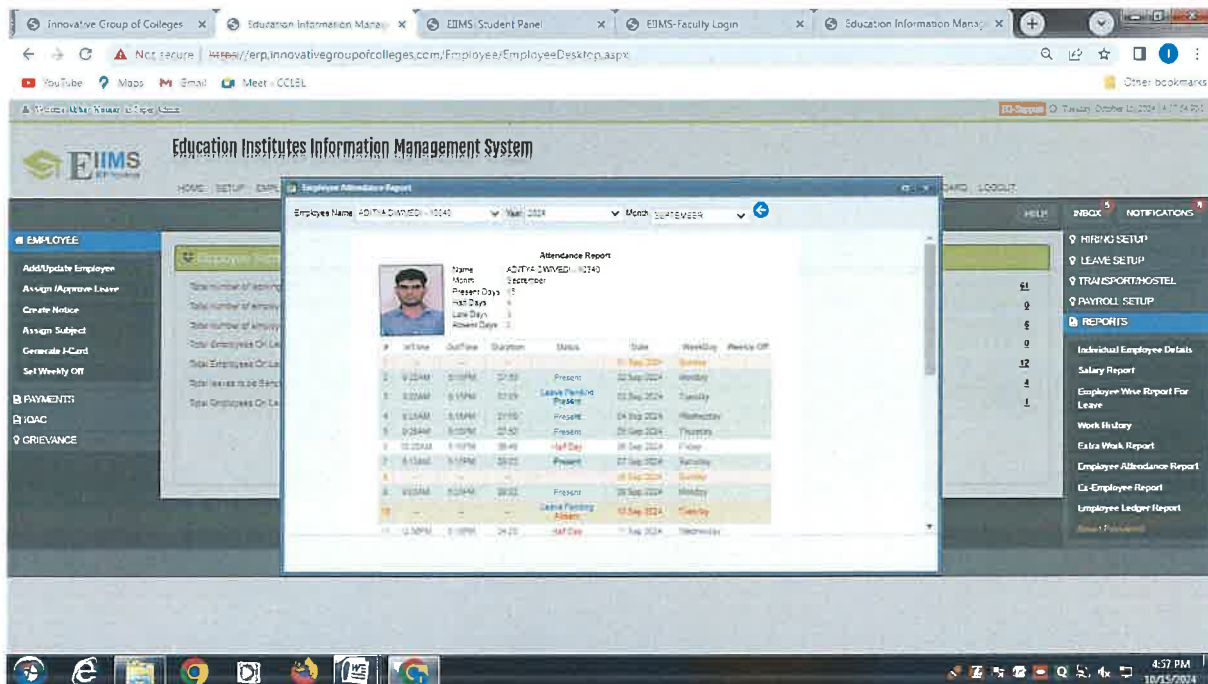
Innovative Group of Colleges ×
Education Information Manag ×
EIIMS-Student Panel ×
EIIMS-Faculty Login ×
Education Information Manag ×

Not secure | https://erp.innovativegroupofcolleges.com/Employee/EmployeeDesktop.aspx

YouTube Maps Gmail Meet - CCLEL Other bookmarks

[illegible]
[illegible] Tuesday, October 15, 2024 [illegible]

EIIMS
Education Institutes Information Management System
HOME SETUP EMPL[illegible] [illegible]ARD LOGOUT
HELP INBOX NOTIFICATIONS

Employee Attendance Report
Employee Name ADITYA DWIVEDI - 10340 Year 2024 Month SEPTEMBER

Attendance Report
Name ADITYA DWIVEDI - 10340
Month September
Present Days 15
Half Days 4
Late Days 3
Absent Days 2

| # | InTime | OutTime | Duration | Status | Date | WeekDay | Rest/Ex Off |
|---|---|---|---|---|---|---|---|
| 1 | -- | -- | -- | | 01 Sep 2024 | Sunday | |
| 2 | 9:25AM | 5:10PM | 07:53 | Present | 02 Sep 2024 | Monday | |
| 3 | 9:20AM | 5:15PM | 07:55 | Leave Pending Present | 03 Sep 2024 | Tuesday | |
| 4 | 9:15AM | 5:15PM | 07:55 | Present | 04 Sep 2024 | Wednesday | |
| 5 | 9:25AM | 5:05PM | 07:40 | Present | 05 Sep 2024 | Thursday | |
| 6 | 10:20AM | 5:10PM | 06:49 | Half Day | 06 Sep 2024 | Friday | |
| 7 | 9:10AM | 5:10PM | 08:00 | Present | 07 Sep 2024 | Saturday | |
| 8 | -- | -- | -- | | 08 Sep 2024 | Sunday | |
| 9 | 9:05AM | 5:20PM | 08:02 | Present | 09 Sep 2024 | Monday | |
| 10 | -- | -- | -- | Leave Pending Absent | 10 Sep 2024 | Tuesday | |
| 11 | 12:50PM | 5:10PM | 04:20 | Half Day | 11 Sep 2024 | Wednesday | |

EMPLOYEE
Add/Update Employee
Assign /Approve Leave
Create Notice
Assign Subject
Generate I-Card
Set Weekly Off
PAYMENTS
IQAC
GRIEVANCE

Employee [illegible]
Total number of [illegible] 61
Total number of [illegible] 0
Total number of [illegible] 6
Total Employees On Le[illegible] 0
Total Employees On Le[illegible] 12
Total leaves to be Sanc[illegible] 4
Total Employees On Le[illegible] 1

HIRING SETUP
LEAVE SETUP
TRANSPORT/HOSTEL
PAYROLL SETUP
REPORTS
Individual Employee Details
Salary Report
Employee Wise Report For Leave
Work History
Extra Work Report
Employee Attendance Report
Ex-Employee Report
Employee Ledger Report
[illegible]

4:57 PM
10/15/2024